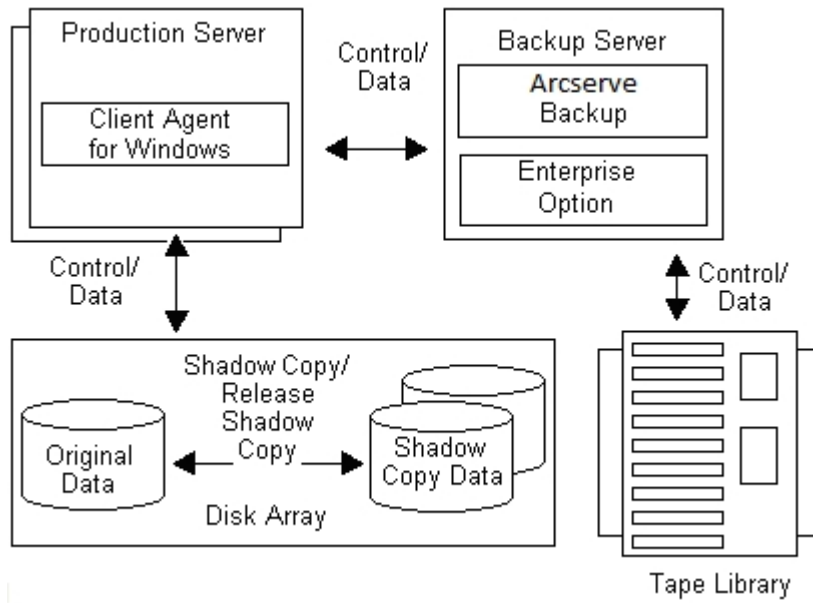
Production Server

Client Agent for Windows

Control/ Data

Backup Server

Arcserve Backup

Enterprise Option

Control/ Data

Control/ Data

Shadow Copy/ Release Shadow Copy

Original Data

Shadow Copy Data

Disk Array

Tape Library